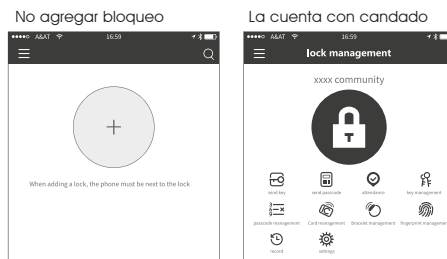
No agregar bloqueo

●●●●○ A&AT 16:59

+

When adding a lock, the phone must be next to the lock

La cuenta con candado

●●●●○ A&AT 16:59

lock management

xxxx community

send key

send passcode

attendance

key management

passcode management

Card management

Bracelet management

fingerprint management

record

settings